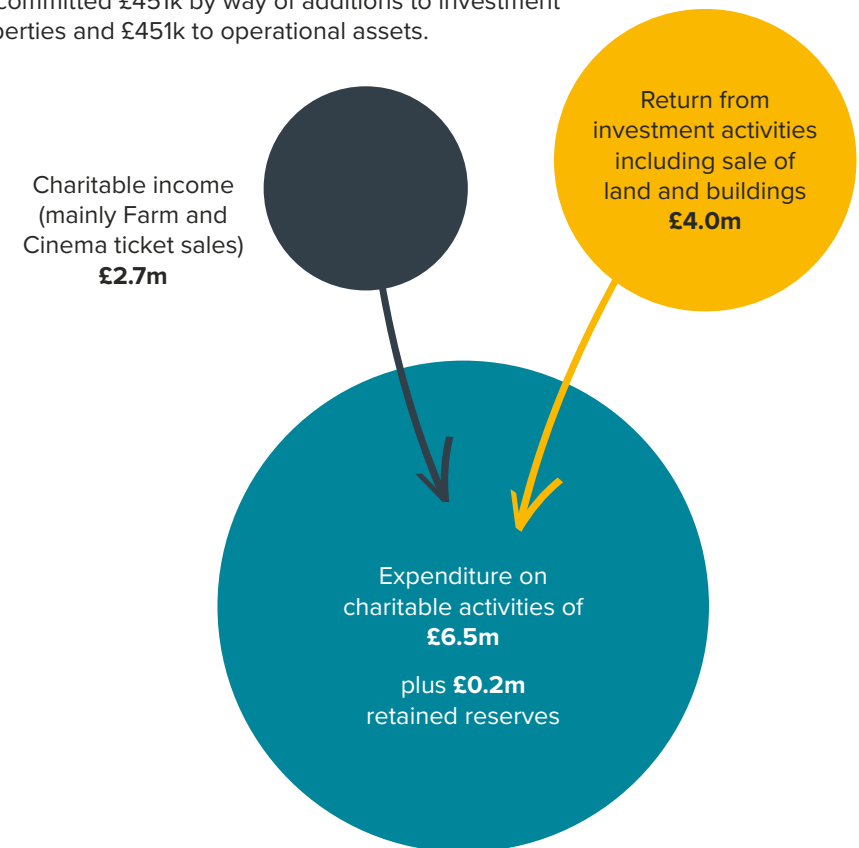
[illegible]committed £451k by way of additions to investment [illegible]perties and £451k to operational assets.

Charitable income (mainly Farm and Cinema ticket sales) **£2.7m**

Return from investment activities including sale of land and buildings **£4.0m**

Expenditure on charitable activities of **£6.5m**

plus **£0.2m** retained reserves